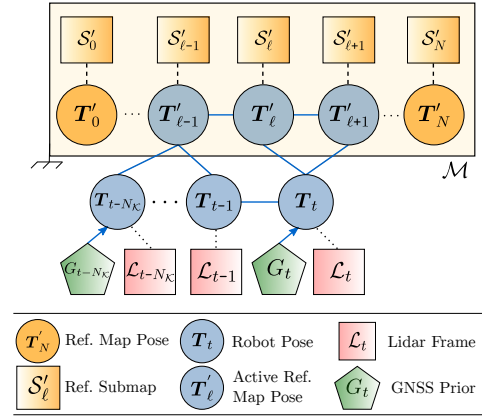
$\mathcal{S}'_0$ $\mathcal{S}'_{\ell-1}$ $\mathcal{S}'_\ell$ $\mathcal{S}'_{\ell+1}$ $\mathcal{S}'_N$

$\boldsymbol{T}'_0$ $\cdots$ $\boldsymbol{T}'_{\ell-1}$ $\boldsymbol{T}'_\ell$ $\boldsymbol{T}'_{\ell+1}$ $\cdots$ $\boldsymbol{T}'_N$

$\mathcal{M}$

$\boldsymbol{T}_{t-N_\mathcal{K}}$ $\cdots$ $\boldsymbol{T}_{t-1}$ $\boldsymbol{T}_t$

$G_{t-N_\mathcal{K}}$ $\mathcal{L}_{t-N_\mathcal{K}}$ $\mathcal{L}_{t-1}$ $G_t$ $\mathcal{L}_t$

$\boldsymbol{T}'_N$ Ref. Map Pose
$\boldsymbol{T}_t$ Robot Pose
$\mathcal{L}_t$ Lidar Frame
$\mathcal{S}'_\ell$ Ref. Submap
$\boldsymbol{T}'_\ell$ Active Ref. Map Pose
$G_t$ GNSS Prior